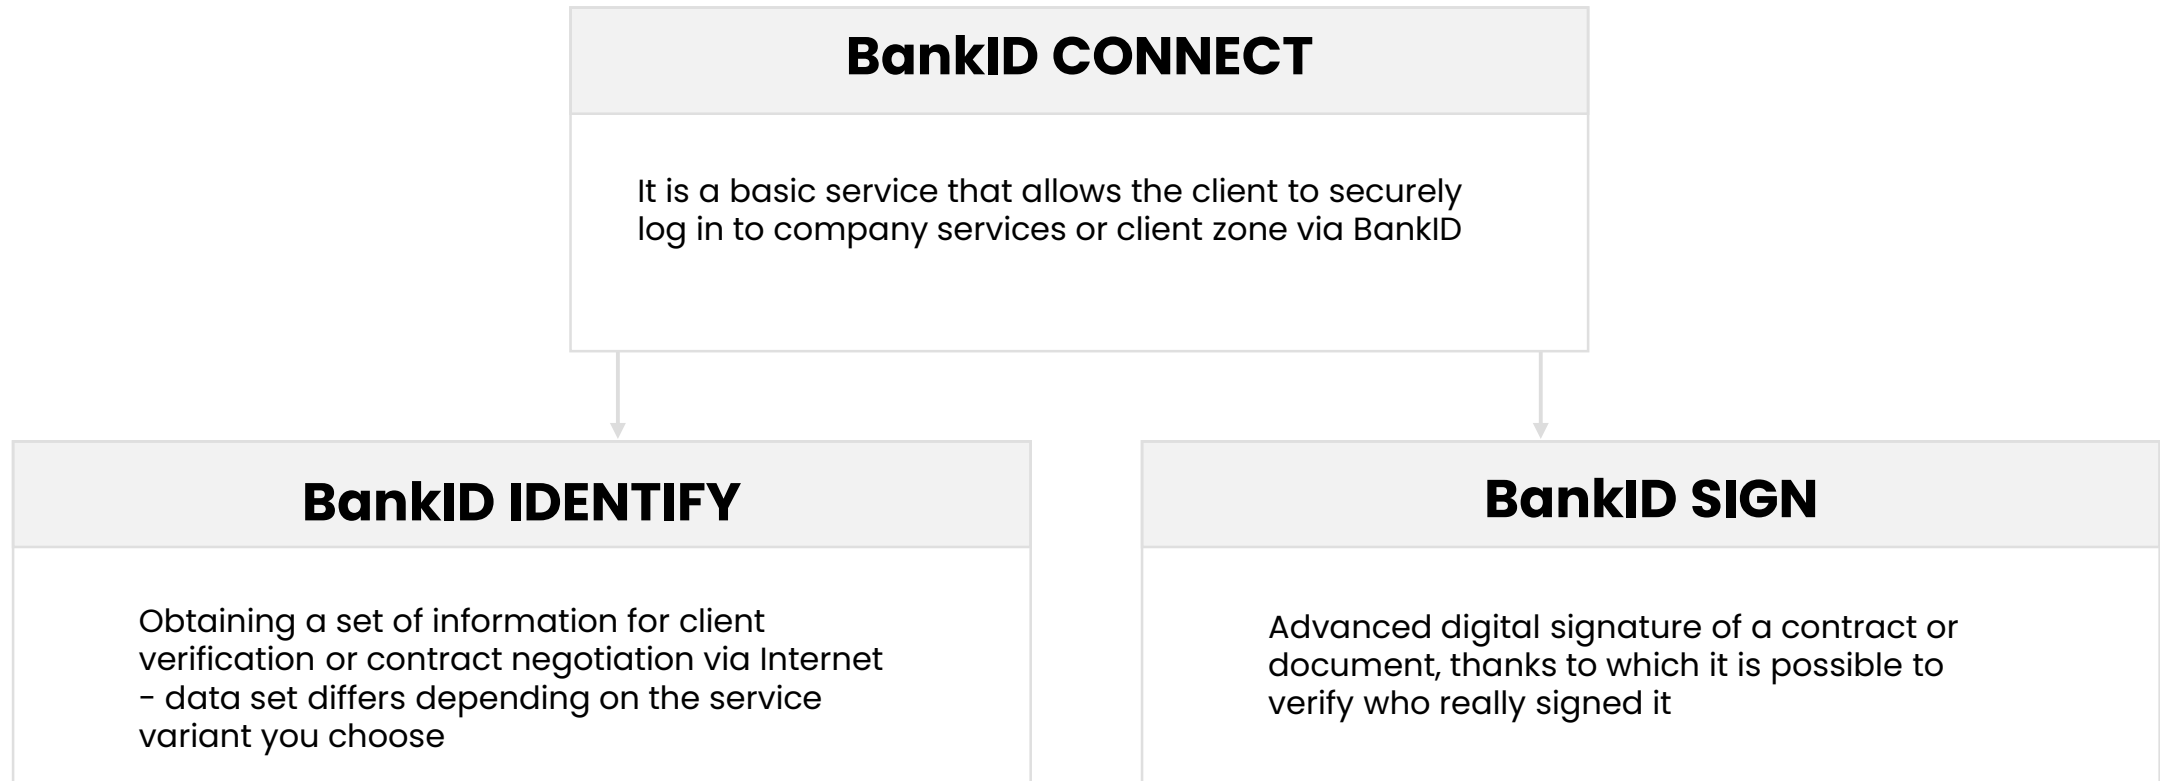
BankID CONNECT

It is a basic service that allows the client to securely log in to company services or client zone via BankID

BankID IDENTIFY

Obtaining a set of information for client verification or contract negotiation via Internet - data set differs depending on the service variant you choose

BankID SIGN

Advanced digital signature of a contract or document, thanks to which it is possible to verify who really signed it